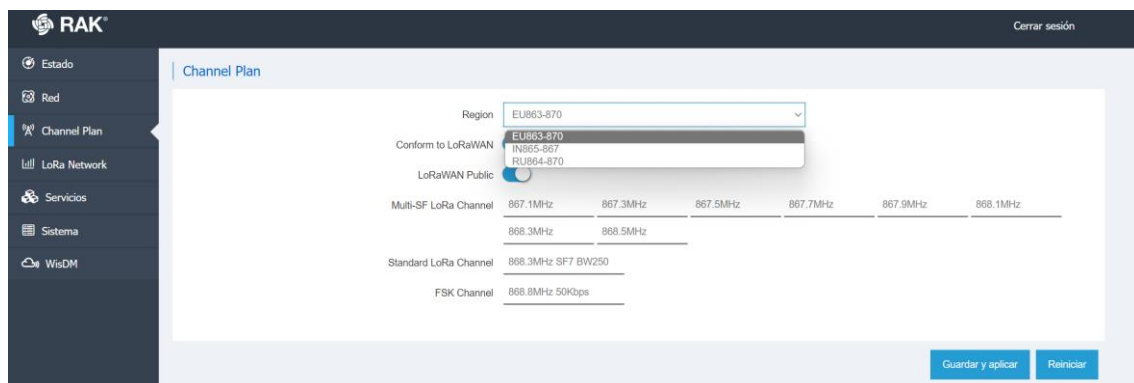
RAK®

Cerrar sesión

Estado
Red
Channel Plan
LoRa Network
Servicios
Sistema
WisDM

Channel Plan

Region EU863-870
EU863-870
IN865-867
RU864-870

Conform to LoRaWAN

LoRaWAN Public

Multi-SF LoRa Channel 867.1MHz 867.3MHz 867.5MHz 867.7MHz 867.9MHz 868.1MHz
868.3MHz 868.5MHz

Standard LoRa Channel 868.3MHz SF7 BW250

FSK Channel 868.8MHz 50Kbps

Guardar y aplicar
Reiniciar